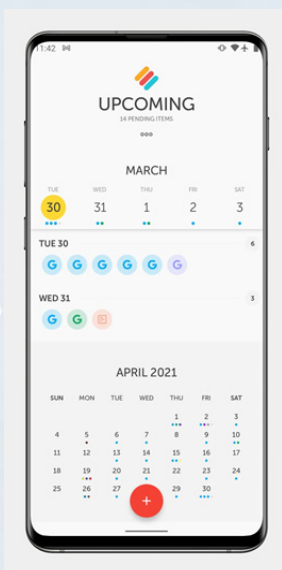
11:42

UPCOMING
14 PENDING ITEMS

MARCH

| TUE | WED | THU | FRI | SAT |
|---|---|---|---|---|
| 30 | 31 | 1 | 2 | 3 |

TUE 30 6

G G G G G G

WED 31 3

G G

APRIL 2021

| SUN | MON | TUE | WED | THU | FRI | SAT |
|---|---|---|---|---|---|---|
| | | | | 1 | 2 | 3 |
| 4 | 5 | 6 | 7 | 8 | 9 | 10 |
| 11 | 12 | 13 | 14 | 15 | 16 | 17 |
| 18 | 19 | 20 | 21 | 22 | 23 | 24 |
| 25 | 26 | 27 | | 29 | 30 | |

+